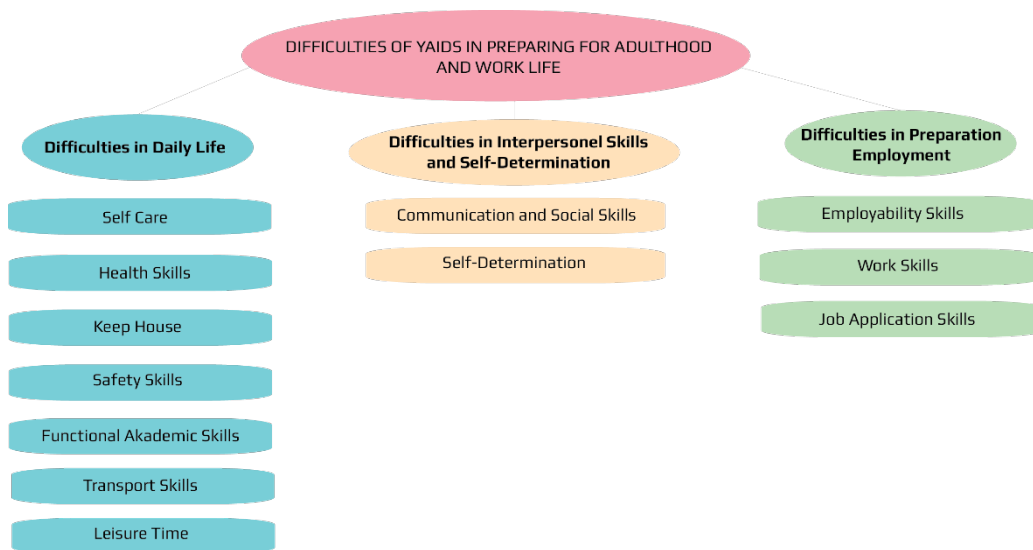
DIFFICULTIES OF YAIDS IN PREPARING FOR ADULTHOOD AND WORK LIFE

Difficulties in Daily Life

Self Care

Health Skills

Keep House

Safety Skills

Functional Akademic Skills

Transport Skills

Leisure Time

Difficulties in Interpersonel Skills and Self-Determination

Communication and Social Skills

Self-Determination

Difficulties in Preparation Employment

Employability Skills

Work Skills

Job Application Skills